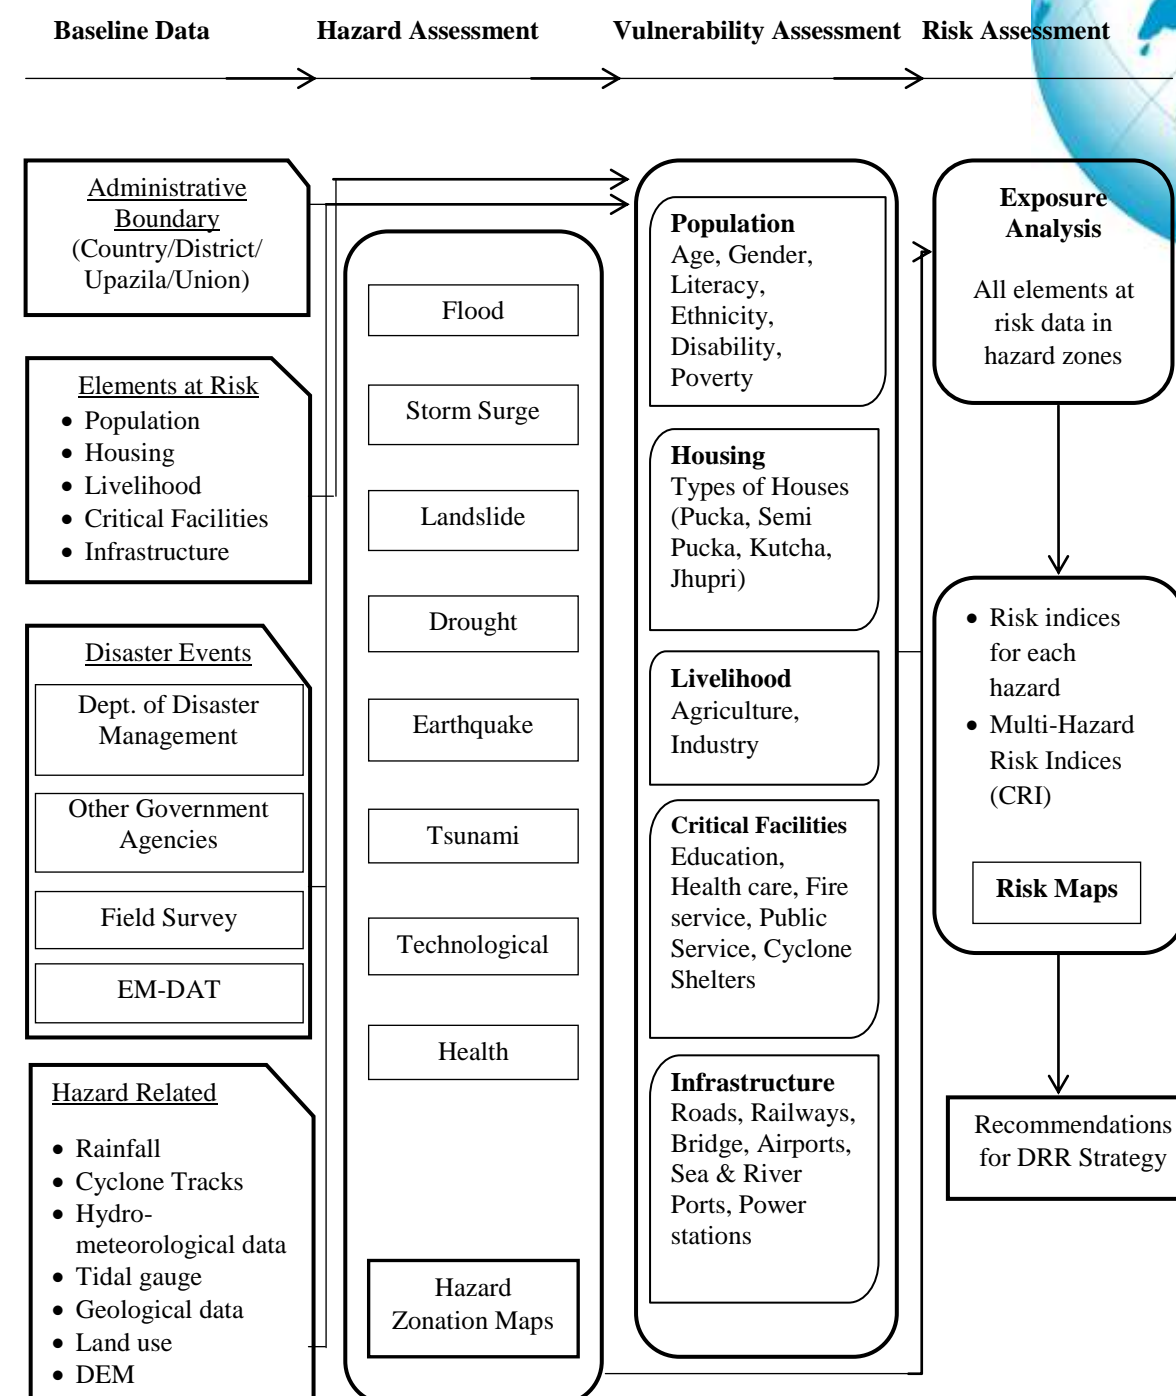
Baseline Data    Hazard Assessment    Vulnerability Assessment    Risk Assessment

Administrative Boundary
(Country/District/ Upazila/Union)

Elements at Risk
- Population
- Housing
- Livelihood
- Critical Facilities
- Infrastructure

Disaster Events
Dept. of Disaster Management
Other Government Agencies
Field Survey
EM-DAT

Hazard Related
- Rainfall
- Cyclone Tracks
- Hydro-meteorological data
- Tidal gauge
- Geological data
- Land use
- DEM

Flood
Storm Surge
Landslide
Drought
Earthquake
Tsunami
Technological
Health
Hazard Zonation Maps

Population
Age, Gender, Literacy, Ethnicity, Disability, Poverty

Housing
Types of Houses (Pucka, Semi Pucka, Kutcha, Jhupri)

Livelihood
Agriculture, Industry

Critical Facilities
Education, Health care, Fire service, Public Service, Cyclone Shelters

Infrastructure
Roads, Railways, Bridge, Airports, Sea & River Ports, Power stations

Exposure Analysis
All elements at risk data in hazard zones

- Risk indices for each hazard
- Multi-Hazard Risk Indices (CRI)

Risk Maps

Recommendations for DRR Strategy